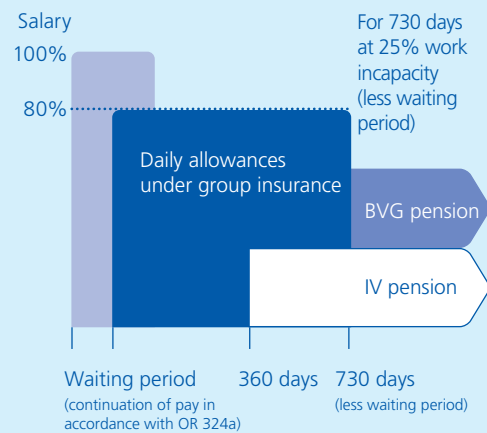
Salary

100%

80%

For 730 days at 25% work incapacity (less waiting period)

Daily allowances under group insurance

BVG pension

IV pension

Waiting period
(continuation of pay in accordance with OR 324a)

360 days

730 days
(less waiting period)